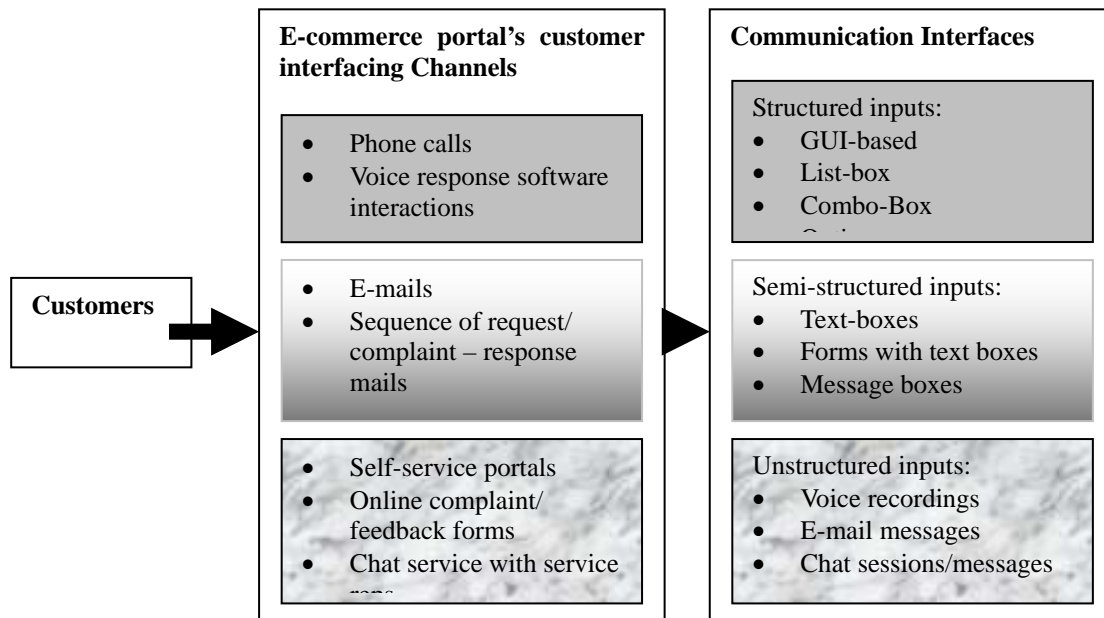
Customers

E-commerce portal's customer interfacing Channels

- Phone calls
- Voice response software interactions

- E-mails
- Sequence of request/ complaint – response mails

- Self-service portals
- Online complaint/ feedback forms
- Chat service with service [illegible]

Communication Interfaces

Structured inputs:
- GUI-based
- List-box
- Combo-Box
- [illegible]

Semi-structured inputs:
- Text-boxes
- Forms with text boxes
- Message boxes

Unstructured inputs:
- Voice recordings
- E-mail messages
- Chat sessions/messages